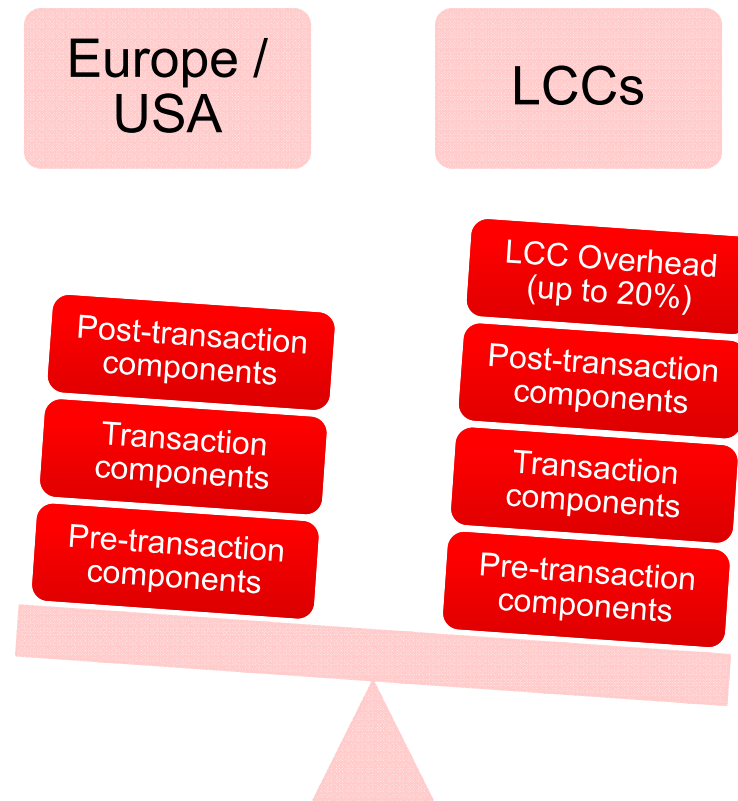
Europe / USA

LCCs

Post-transaction components

Transaction components

Pre-transaction components

LCC Overhead (up to 20%)

Post-transaction components

Transaction components

Pre-transaction components